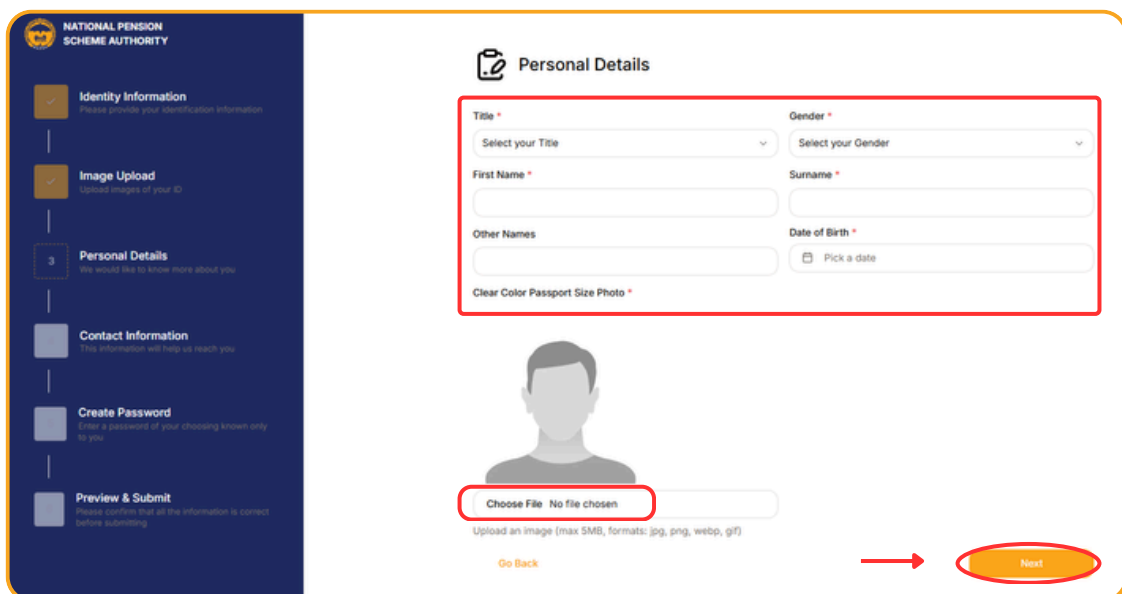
NATIONAL PENSION SCHEME AUTHORITY

Identity Information
Please provide your identification information

Image Upload
Upload images of your ID

3
Personal Details
We would like to know more about you

Contact Information
This information will help us reach you

Create Password
Enter a password of your choosing known only to you

Preview & Submit
Please confirm that all the information is correct before submitting

Personal Details

Title *
Select your Title

Gender *
Select your Gender

First Name *

Surname *

Other Names

Date of Birth *
Pick a date

Clear Color Passport Size Photo *

Choose File No file chosen

Upload an image (max 5MB, formats: jpg, png, webp, gif)

Go Back

Next